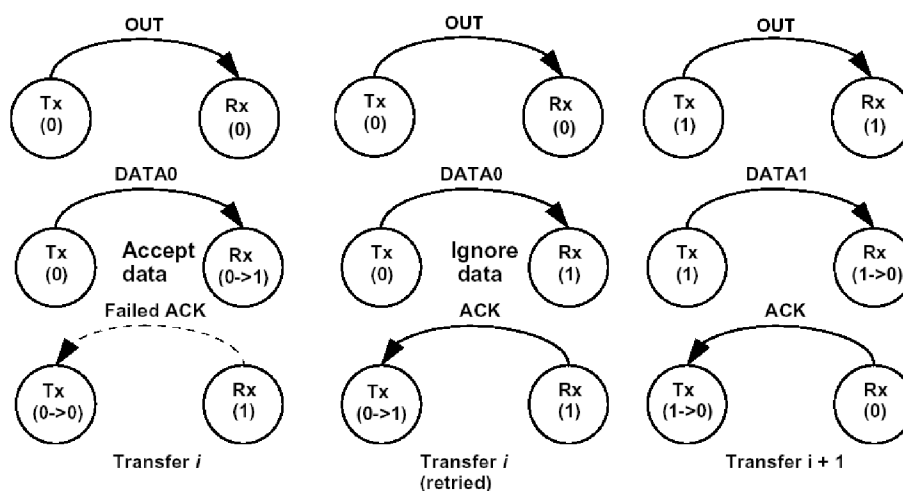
OUT

Tx (0)

Rx (0)

DATA0

Tx (0)

Accept data

Rx (0->1)

Failed ACK

Tx (0->0)

Rx (1)

Transfer *i*

OUT

Tx (0)

Rx (0)

DATA0

Tx (0)

Ignore data

Rx (1)

ACK

Tx (0->1)

Rx (1)

Transfer *i* (retried)

OUT

Tx (1)

Rx (1)

DATA1

Tx (1)

Rx (1->0)

ACK

Tx (1->0)

Rx (0)

Transfer i + 1